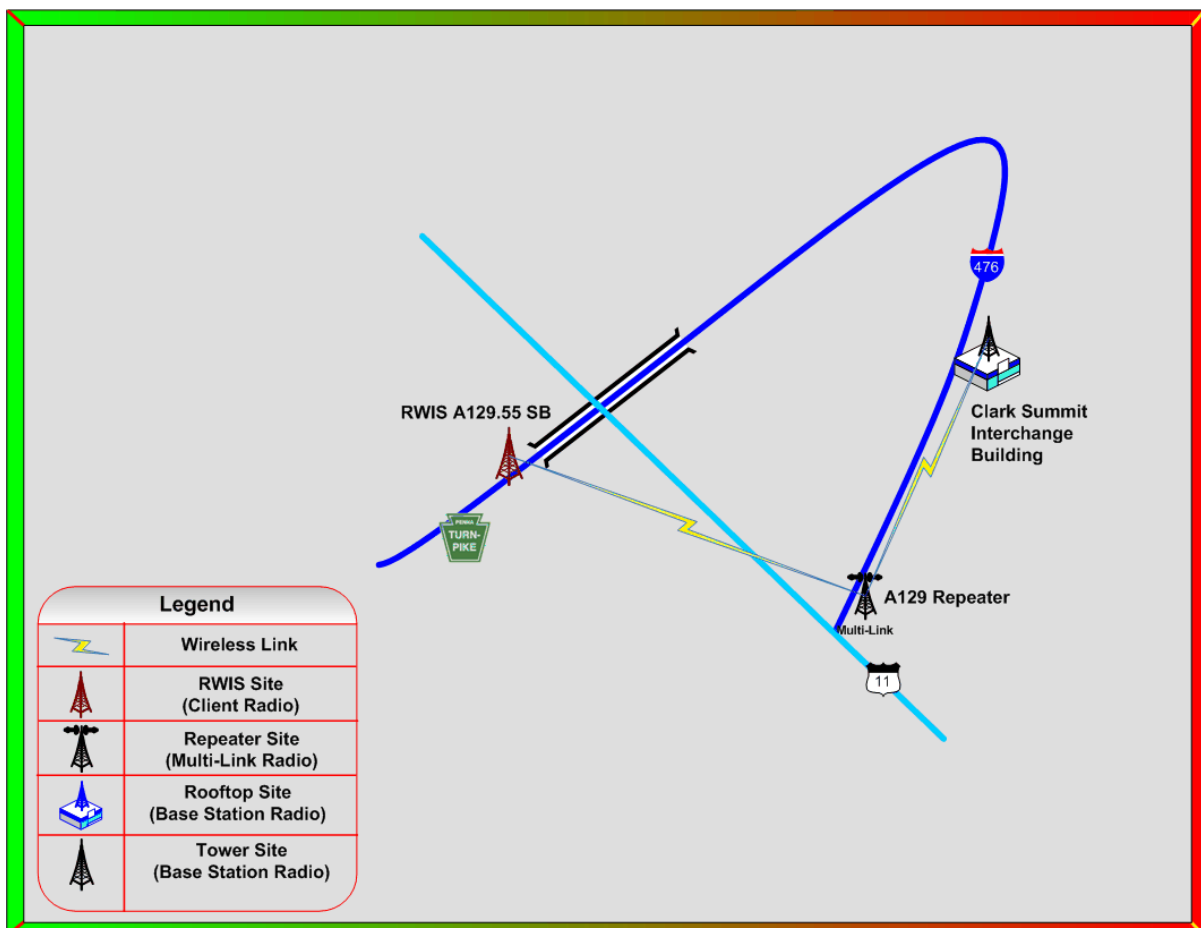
476

Clark Summit Interchange Building

RWIS A129.55 SB

PENNA TURN-PIKE

A129 Repeater

Multi-Link

11

Legend

| | |
|---|---|
| | Wireless Link |
| | RWIS Site (Client Radio) |
| | Repeater Site (Multi-Link Radio) |
| | Rooftop Site (Base Station Radio) |
| | Tower Site (Base Station Radio) |